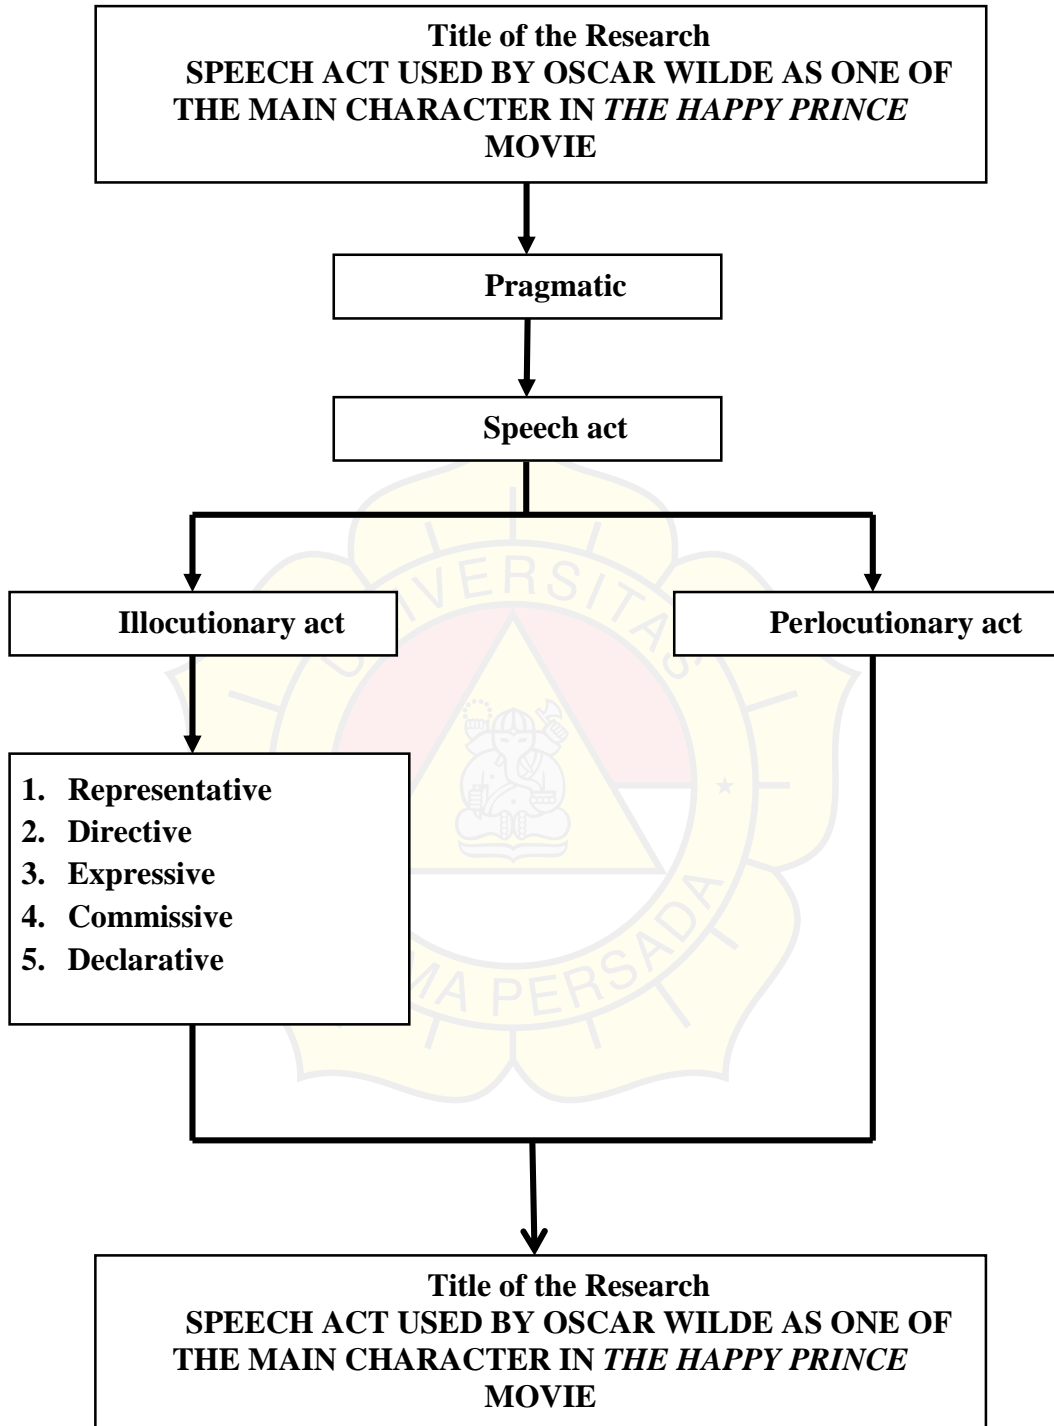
Title of the Research
SPEECH ACT USED BY OSCAR WILDE AS ONE OF THE MAIN CHARACTER IN *THE HAPPY PRINCE* MOVIE

Pragmatic

Speech act

Illocutionary act

Perlocutionary act

1. Representative
2. Directive
3. Expressive
4. Commissive
5. Declarative

UNIVERSITAS DARMA PERSADA

Title of the Research
SPEECH ACT USED BY OSCAR WILDE AS ONE OF THE MAIN CHARACTER IN *THE HAPPY PRINCE* MOVIE